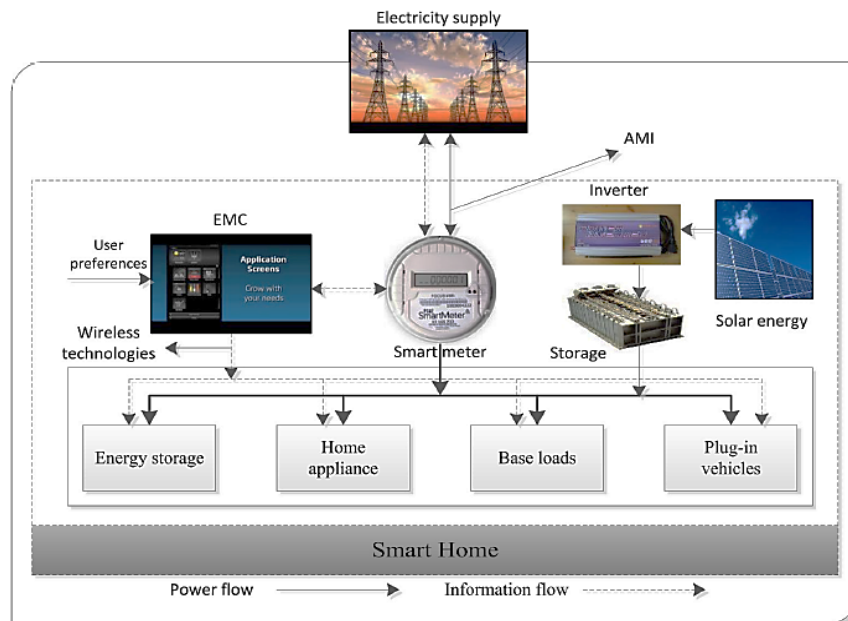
Electricity supply

AMI

Inverter

EMC

User preferences

Application Screens

Grow with your needs

SmartMeter

Solar energy

Wireless technologies

Smart meter

Storage

Energy storage

Home appliance

Base loads

Plug-in vehicles

Smart Home

Power flow

Information flow